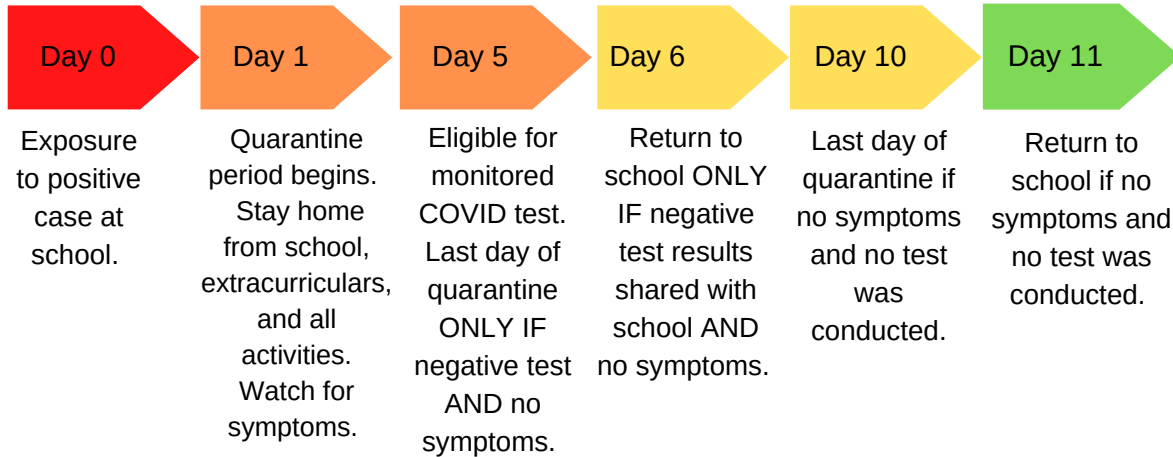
Day 0

Exposure to positive case at school.

Day 1

Quarantine period begins. Stay home from school, extracurriculars, and all activities. Watch for symptoms.

Day 5

Eligible for monitored COVID test. Last day of quarantine ONLY IF negative test AND no symptoms.

Day 6

Return to school ONLY IF negative test results shared with school AND no symptoms.

Day 10

Last day of quarantine if no symptoms and no test was conducted.

Day 11

Return to school if no symptoms and no test was conducted.